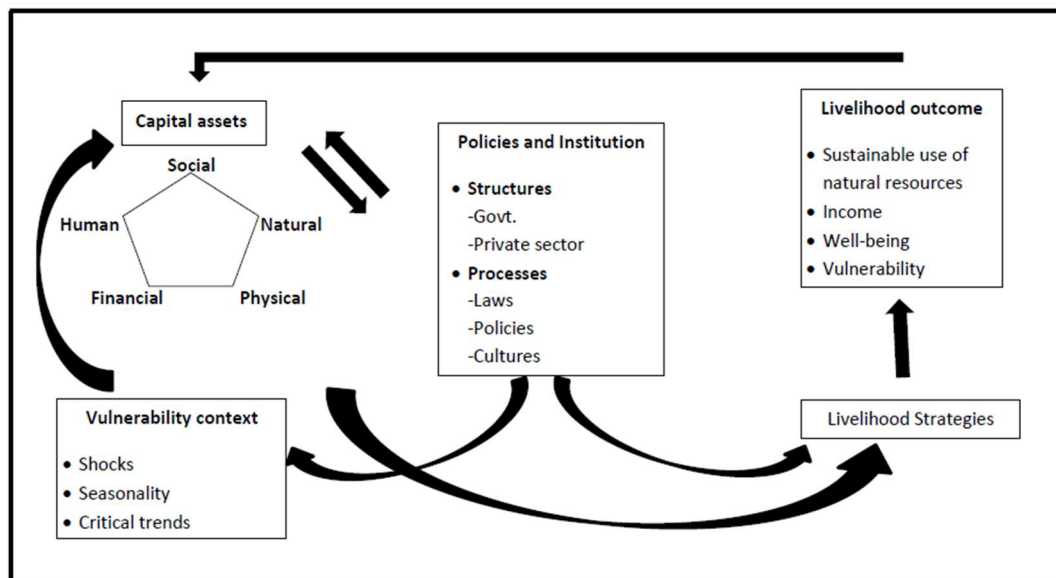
Capital assets

Social
Human
Natural
Financial
Physical

Policies and Institution

- Structures
-Govt.
-Private sector
- Processes
-Laws
-Policies
-Cultures

Livelihood outcome

- Sustainable use of natural resources
- Income
- Well-being
- Vulnerability

Vulnerability context

- Shocks
- Seasonality
- Critical trends

Livelihood Strategies